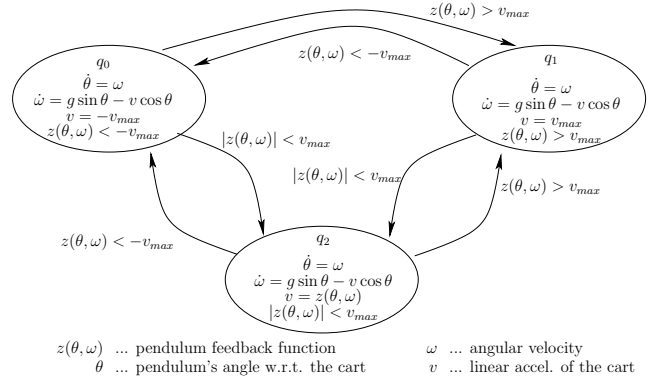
$z(\theta,\omega) > v_{max}$

$z(\theta,\omega) < -v_{max}$

$q_0$
$\dot{\theta} = \omega$
$\dot{\omega} = g\sin\theta - v\cos\theta$
$v = -v_{max}$
$z(\theta,\omega) < -v_{max}$

$q_1$
$\dot{\theta} = \omega$
$\dot{\omega} = g\sin\theta - v\cos\theta$
$v = v_{max}$
$z(\theta,\omega) > v_{max}$

$|z(\theta,\omega)| < v_{max}$

$|z(\theta,\omega)| < v_{max}$

$z(\theta,\omega) > v_{max}$

$z(\theta,\omega) < -v_{max}$

$q_2$
$\dot{\theta} = \omega$
$\dot{\omega} = g\sin\theta - v\cos\theta$
$v = z(\theta,\omega)$
$|z(\theta,\omega)| < v_{max}$

$z(\theta,\omega)$ ... pendulum feedback function
$\theta$ ... pendulum's angle w.r.t. the cart
$\omega$ ... angular velocity
$v$ ... linear accel. of the cart